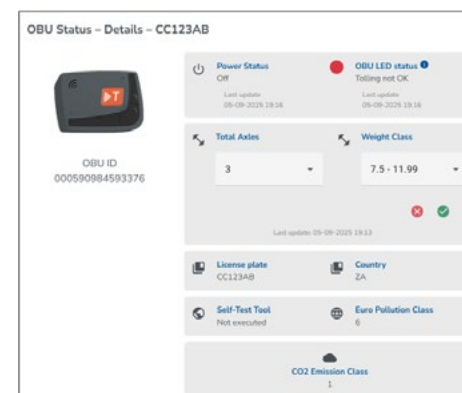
OBU Status – Details – CC123AB

OBU ID
000590984593376

Power Status
Off
Last update
05-09-2025 19:16

OBU LED status
Tolling not OK
Last update
05-09-2025 19:16

Total Axles
3

Weight Class
7.5 - 11.99

Last update 05-09-2025 19:13

License plate
CC123AB

Country
ZA

Self-Test Tool
Not executed

Euro Pollution Class
6

CO2 Emission Class
1